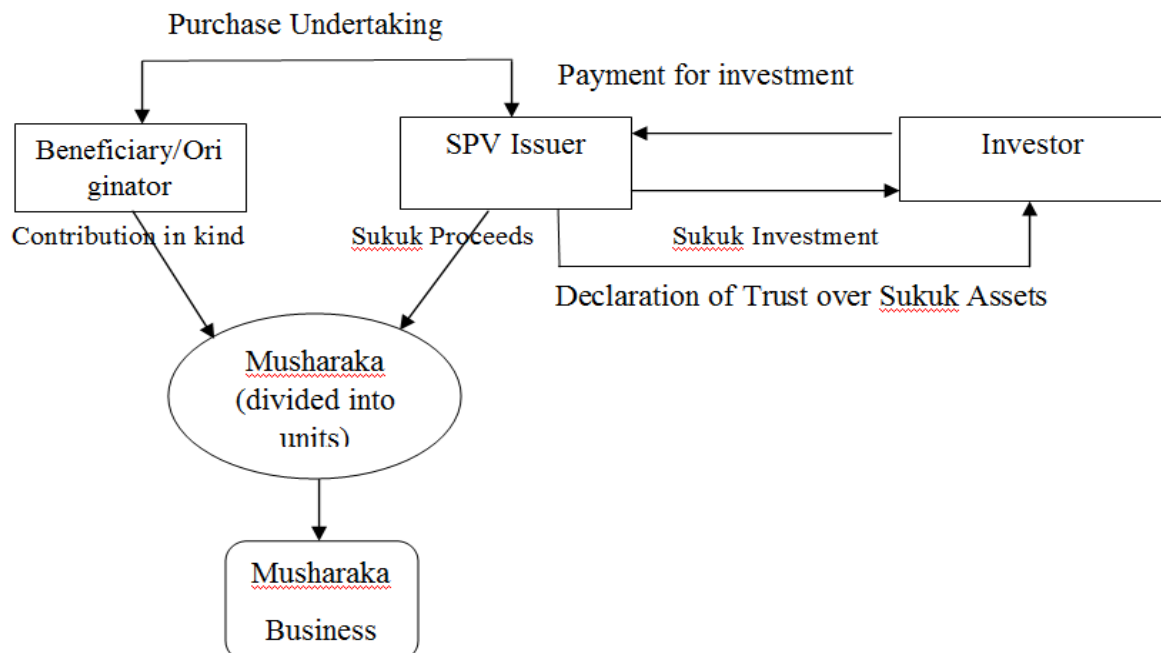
Purchase Undertaking

Payment for investment

Beneficiary/Originator

SPV Issuer

Investor

Contribution in kind

Sukuk Proceeds

Sukuk Investment

Declaration of Trust over Sukuk Assets

Musharaka (divided into units)

Musharaka Business